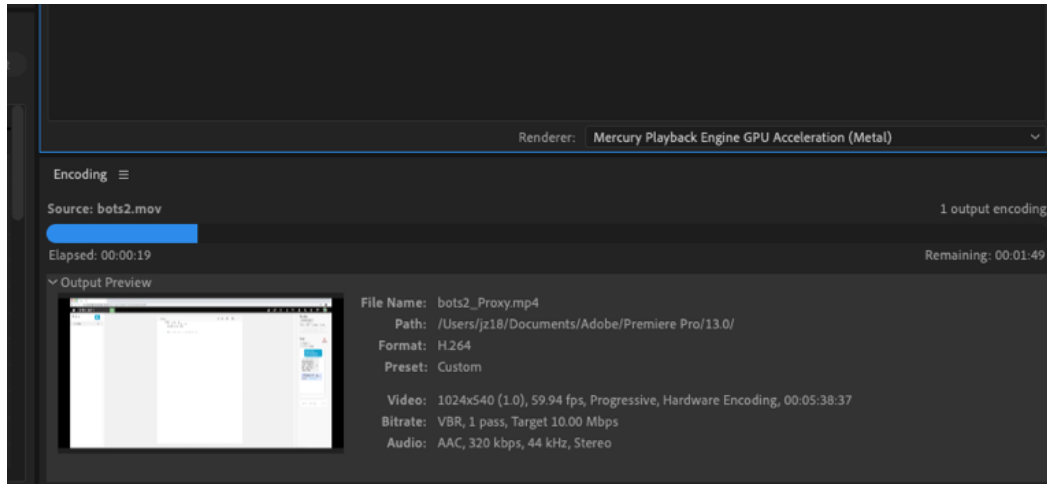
Renderer: Mercury Playback Engine GPU Acceleration (Metal)

Encoding ≡

Source: bots2.mov

1 output encoding

Elapsed: 00:00:19

Remaining: 00:01:49

Output Preview

File Name: bots2_Proxy.mp4
Path: /Users/jz18/Documents/Adobe/Premiere Pro/13.0/
Format: H.264
Preset: Custom

Video: 1024x540 (1.0), 59.94 fps, Progressive, Hardware Encoding, 00:05:38:37
Bitrate: VBR, 1 pass, Target 10.00 Mbps
Audio: AAC, 320 kbps, 44 kHz, Stereo